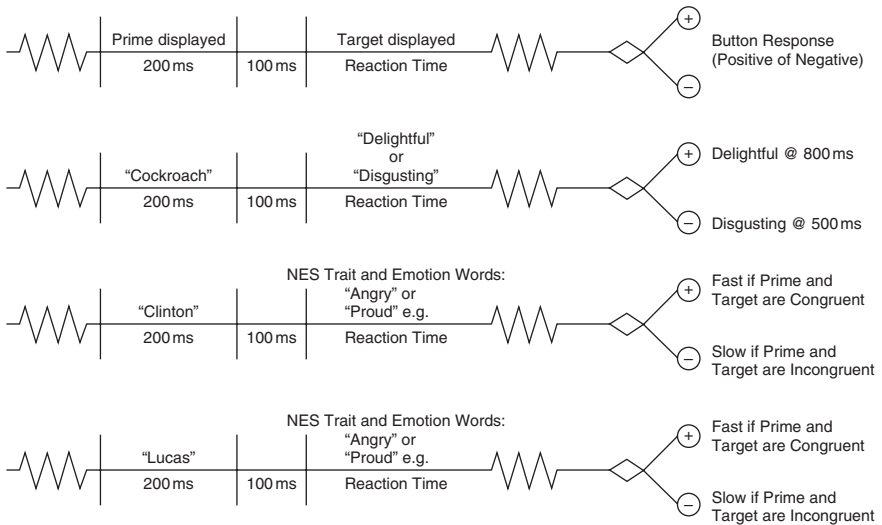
Prime displayed
200 ms
100 ms
Target displayed
Reaction Time
+
–
Button Response (Positive of Negative)

"Cockroach"
200 ms
100 ms
"Delightful" or "Disgusting"
Reaction Time
+
–
Delightful @ 800 ms
Disgusting @ 500 ms

"Clinton"
200 ms
100 ms
NES Trait and Emotion Words: "Angry" or "Proud" e.g.
Reaction Time
+
–
Fast if Prime and Target are Congruent
Slow if Prime and Target are Incongruent

"Lucas"
200 ms
100 ms
NES Trait and Emotion Words: "Angry" or "Proud" e.g.
Reaction Time
+
–
Fast if Prime and Target are Congruent
Slow if Prime and Target are Incongruent